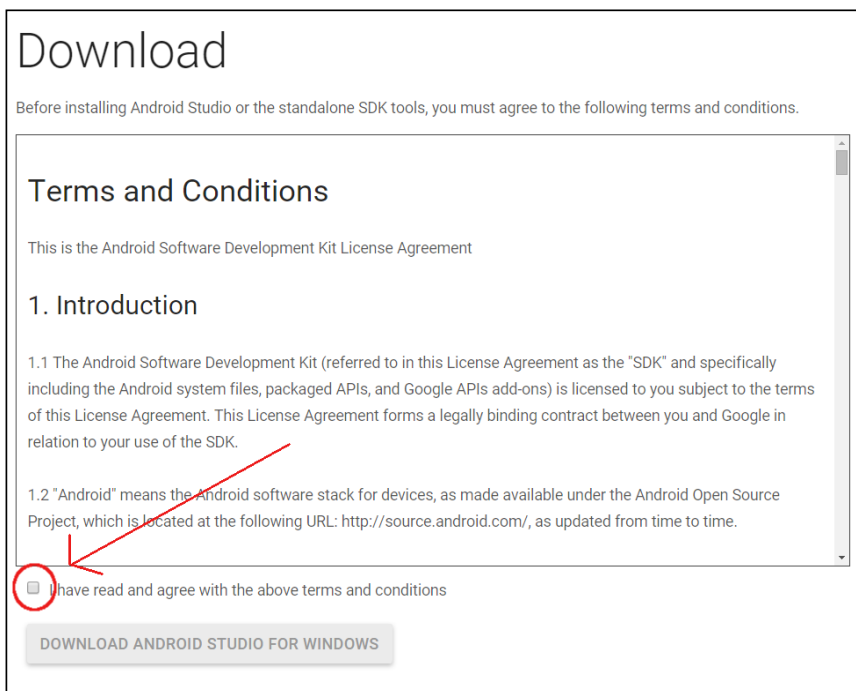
Download

Before installing Android Studio or the standalone SDK tools, you must agree to the following terms and conditions.

Terms and Conditions

This is the Android Software Development Kit License Agreement

1. Introduction

1.1 The Android Software Development Kit (referred to in this License Agreement as the "SDK" and specifically including the Android system files, packaged APIs, and Google APIs add-ons) is licensed to you subject to the terms of this License Agreement. This License Agreement forms a legally binding contract between you and Google in relation to your use of the SDK.

1.2 "Android" means the Android software stack for devices, as made available under the Android Open Source Project, which is located at the following URL: http://source.android.com/, as updated from time to time.

I have read and agree with the above terms and conditions

DOWNLOAD ANDROID STUDIO FOR WINDOWS